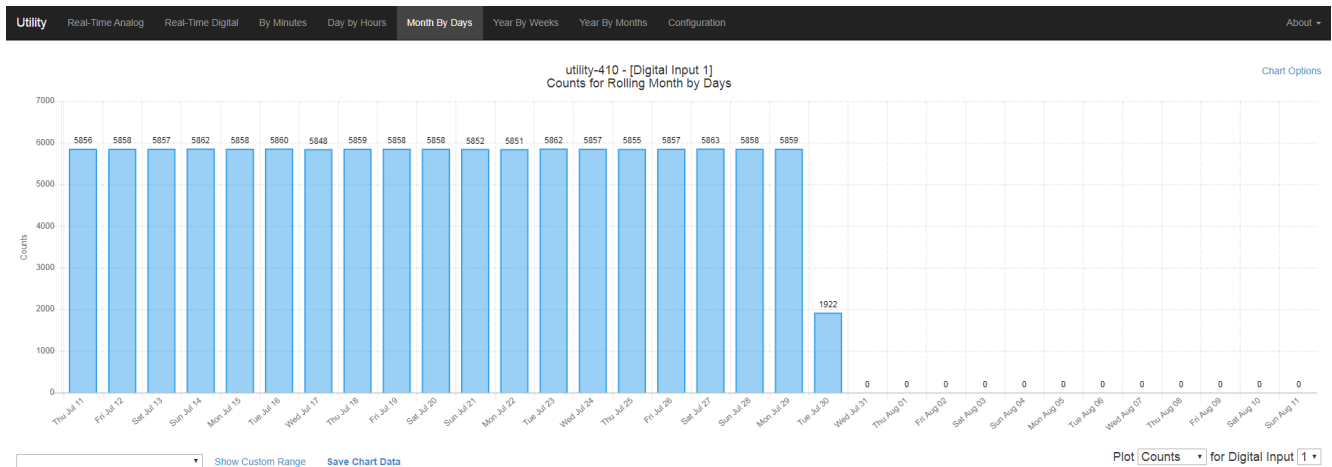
Utility Real-Time Analog Real-Time Digital By Minutes Day by Hours Month By Days Year By Weeks Year By Months Configuration About

utility-410 - [Digital Input 1]
Counts for Rolling Month by Days

Chart Options

7000
6000
5000
4000
3000
2000
1000
0

Counts

5856 5858 5857 5862 5858 5860 5848 5859 5858 5858 5852 5851 5862 5857 5855 5857 5863 5858 5859 1922 0 0 0 0 0 0 0 0 0 0 0 0

Thu Jul 11 Fri Jul 12 Sat Jul 13 Sun Jul 14 Mon Jul 15 Tue Jul 16 Wed Jul 17 Thu Jul 18 Fri Jul 19 Sat Jul 20 Sun Jul 21 Mon Jul 22 Tue Jul 23 Wed Jul 24 Thu Jul 25 Fri Jul 26 Sat Jul 27 Sun Jul 28 Mon Jul 29 Tue Jul 30 Wed Jul 31 Thu Aug 01 Fri Aug 02 Sat Aug 03 Sun Aug 04 Mon Aug 05 Tue Aug 06 Wed Aug 07 Thu Aug 08 Fri Aug 09 Sat Aug 10 Sun Aug 11

Show Custom Range Save Chart Data

Plot Counts for Digital Input 1